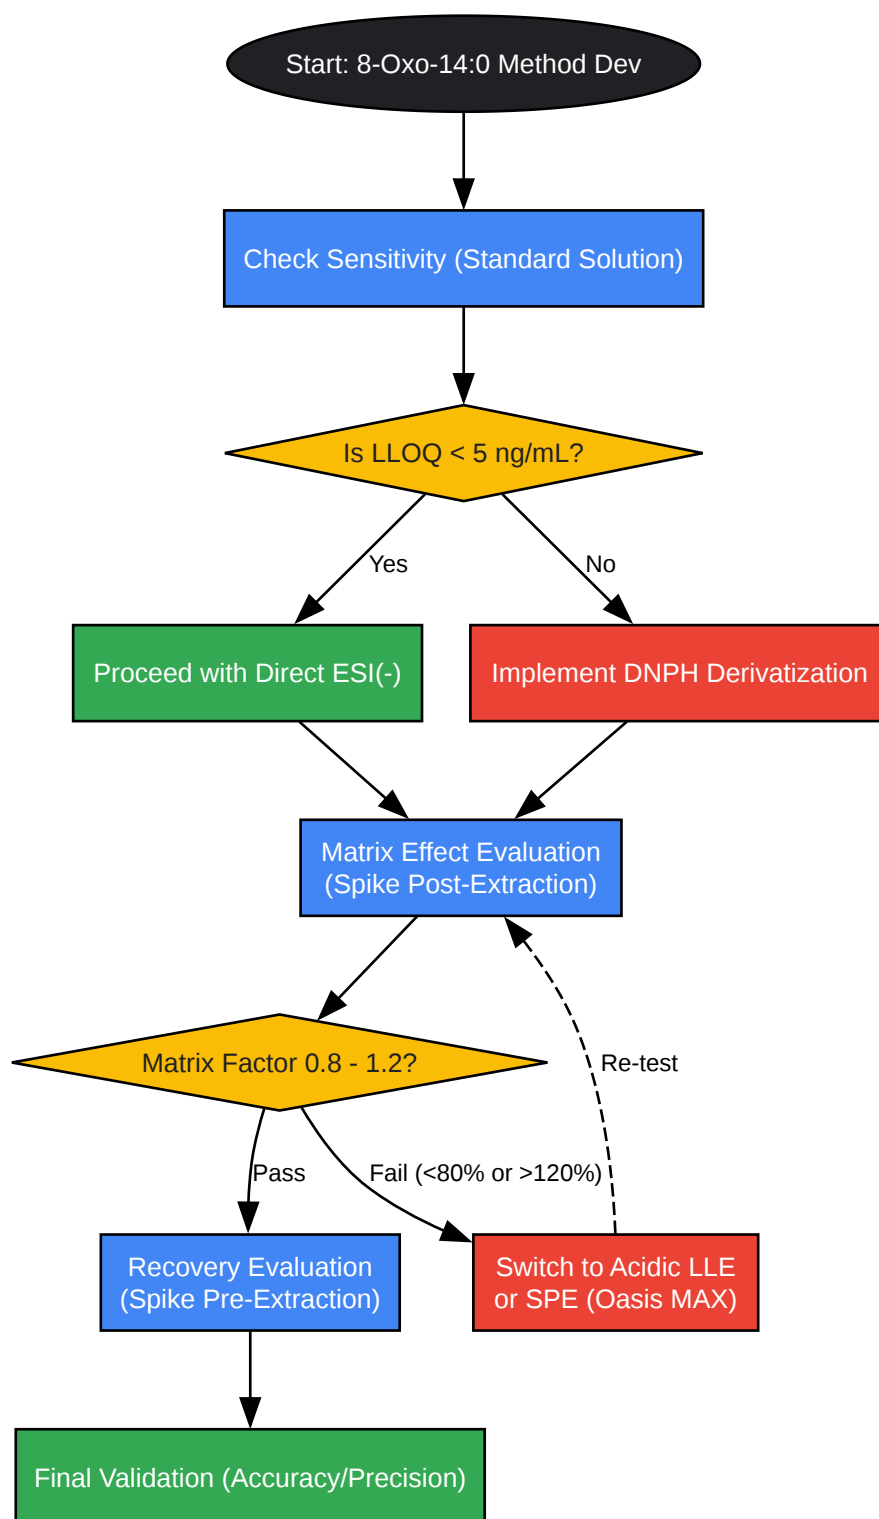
Start: 8-Oxo-14:0 Method Dev

Check Sensitivity (Standard Solution)

Is LLOQ < 5 ng/mL?

Yes

No

Proceed with Direct ESI(-)

Implement DNPH Derivatization

Matrix Effect Evaluation (Spike Post-Extraction)

Matrix Factor 0.8 - 1.2?

Re-test

Pass

Fail (<80% or >120%)

Recovery Evaluation (Spike Pre-Extraction)

Switch to Acidic LLE or SPE (Oasis MAX)

Final Validation (Accuracy/Precision)